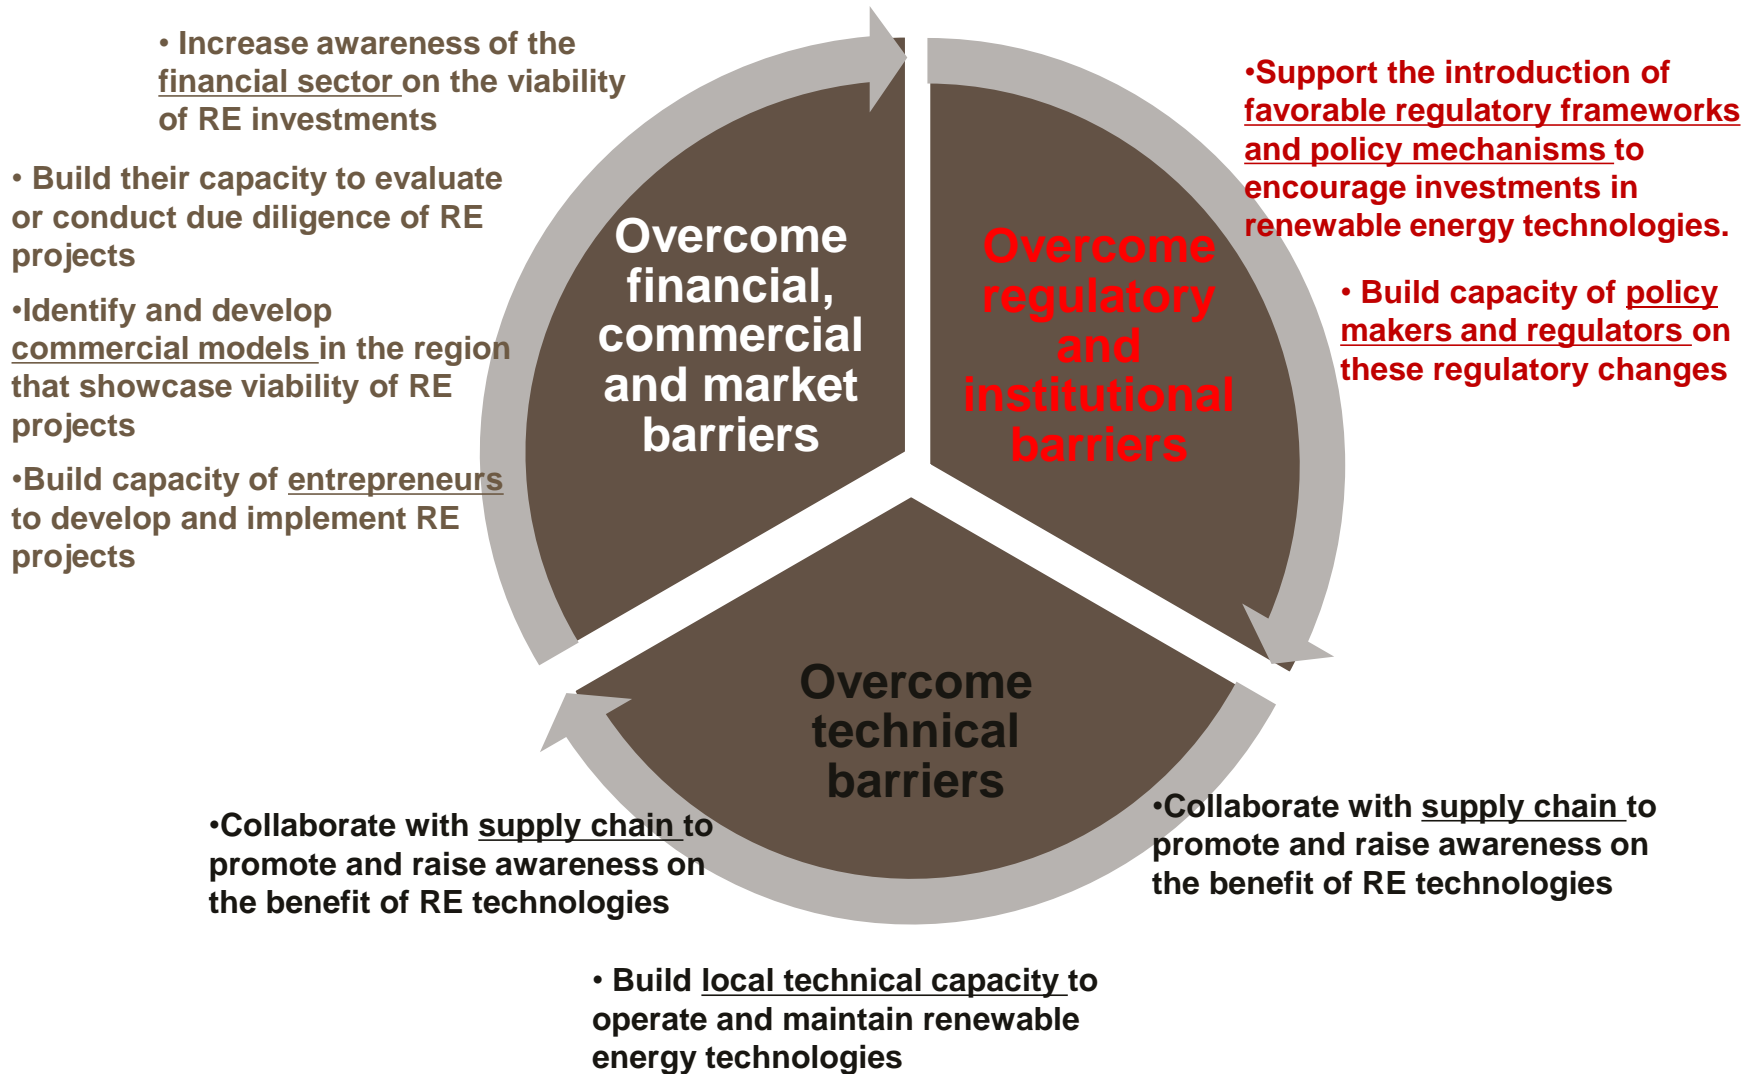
• Increase awareness of the financial sector on the viability of RE investments

• Build their capacity to evaluate or conduct due diligence of RE projects

•Identify and develop commercial models in the region that showcase viability of RE projects

•Build capacity of entrepreneurs to develop and implement RE projects

Overcome financial, commercial and market barriers

Overcome regulatory and institutional barriers

•Support the introduction of favorable regulatory frameworks and policy mechanisms to encourage investments in renewable energy technologies.

• Build capacity of policy makers and regulators on these regulatory changes

Overcome technical barriers

•Collaborate with supply chain to promote and raise awareness on the benefit of RE technologies

•Collaborate with supply chain to promote and raise awareness on the benefit of RE technologies

• Build local technical capacity to operate and maintain renewable energy technologies